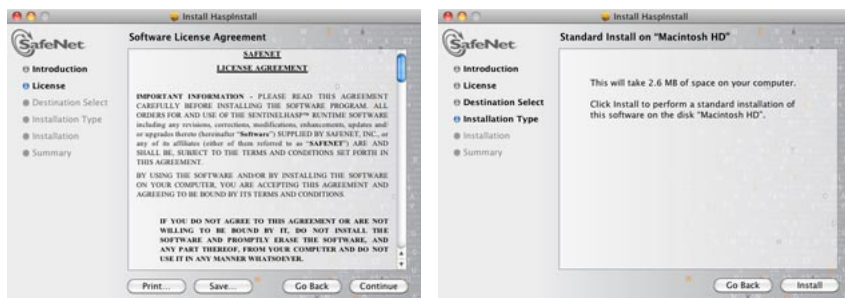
Install HaspInstall

SafeNet

Software License Agreement

Introduction
License
Destination Select
Installation Type
Installation
Summary

SAFENET
LICENSE AGREEMENT

IMPORTANT INFORMATION - PLEASE READ THIS AGREEMENT CAREFULLY BEFORE INSTALLING THE SOFTWARE PROGRAM. ALL ORDERS FOR AND USE OF THE SENTINELHASP™ RUNTIME SOFTWARE including any revisions, corrections, modifications, enhancements, updates and/ or upgrades thereto (hereinafter "Software") SUPPLIED BY SAFENET, INC., or any of its affiliates (either of them referred to as "SAFENET") ARE AND SHALL BE, SUBJECT TO THE TERMS AND CONDITIONS SET FORTH IN THIS AGREEMENT.

BY USING THE SOFTWARE AND/OR BY INSTALLING THE SOFTWARE ON YOUR COMPUTER, YOU ARE ACCEPTING THIS AGREEMENT AND AGREEING TO BE BOUND BY ITS TERMS AND CONDITIONS.

IF YOU DO NOT AGREE TO THIS AGREEMENT OR ARE NOT WILLING TO BE BOUND BY IT, DO NOT INSTALL THE SOFTWARE AND PROMPTLY ERASE THE SOFTWARE, AND ANY PART THEREOF, FROM YOUR COMPUTER AND DO NOT USE IT IN ANY MANNER WHATSOEVER.

Print... Save... Go Back Continue

Install HaspInstall

SafeNet

Standard Install on "Macintosh HD"

Introduction
License
Destination Select
Installation Type
Installation
Summary

This will take 2.6 MB of space on your computer.

Click Install to perform a standard installation of this software on the disk "Macintosh HD".

Go Back Install